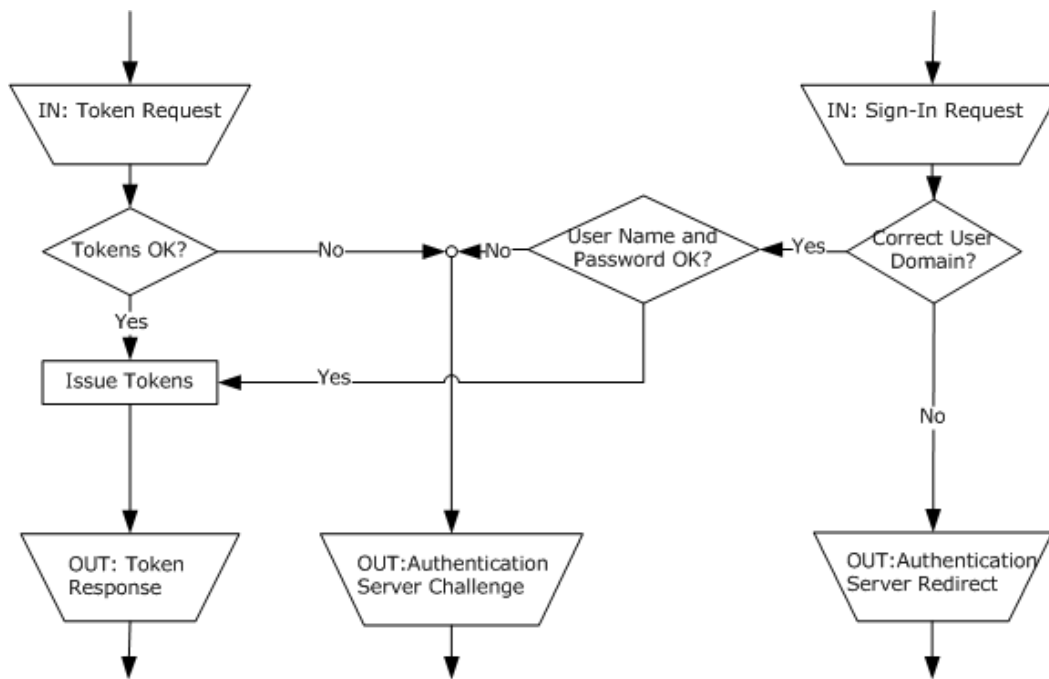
IN: Token Request

IN: Sign-In Request

Tokens OK?

No

No

User Name and Password OK?

Yes

Correct User Domain?

Yes

Issue Tokens

Yes

No

OUT: Token Response

OUT:Authentication Server Challenge

OUT:Authentication Server Redirect